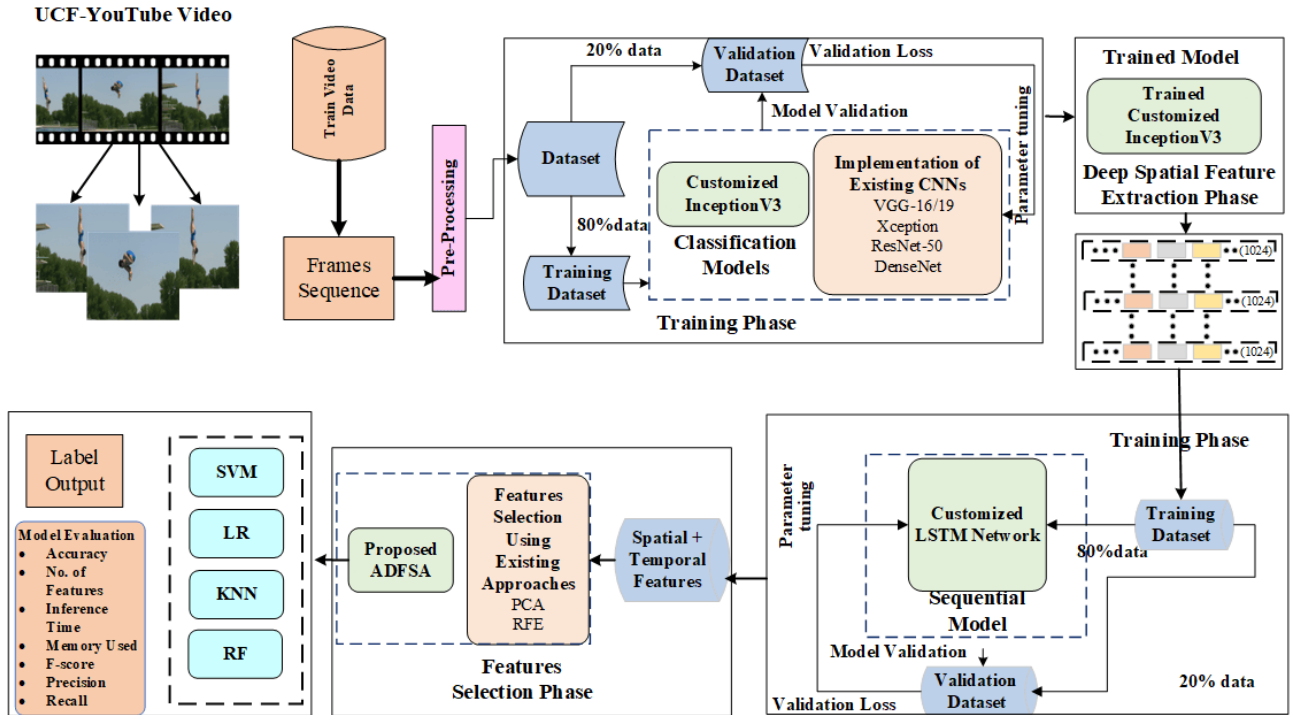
UCF-YouTube Video

Train Video Data

Frames Sequence

Pre-Processing

20% data

Validation Dataset

Validation Loss

Model Validation

Dataset

Parameter tuning

Customized InceptionV3

Implementation of Existing CNNs
VGG-16/19
Xception
ResNet-50
DenseNet

80%data

Classification Models

Training Dataset

Training Phase

Trained Model

Trained Customized InceptionV3

Deep Spatial Feature Extraction Phase

(1024)

(1024)

(1024)

Training Phase

Label Output

Model Evaluation
• Accuracy
• No. of Features
• Inference Time
• Memory Used
• F-score
• Precision
• Recall

SVM

LR

KNN

RF

Proposed ADFSA

Features Selection Using Existing Approaches
PCA
RFE

Features Selection Phase

Spatial + Temporal Features

Parameter tuning

Customized LSTM Network

Sequential Model

Training Dataset

80%data

Model Validation

Validation Dataset

Validation Loss

20% data